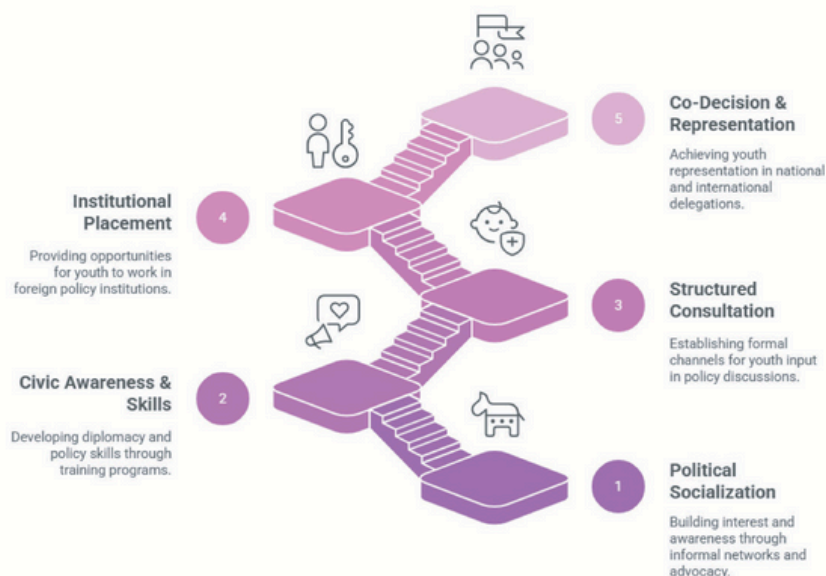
5

Co-Decision & Representation

Achieving youth representation in national and international delegations.

Institutional Placement

4

Providing opportunities for youth to work in foreign policy institutions.

3

Structured Consultation

Establishing formal channels for youth input in policy discussions.

Civic Awareness & Skills

2

Developing diplomacy and policy skills through training programs.

1

Political Socialization

Building interest and awareness through informal networks and advocacy.